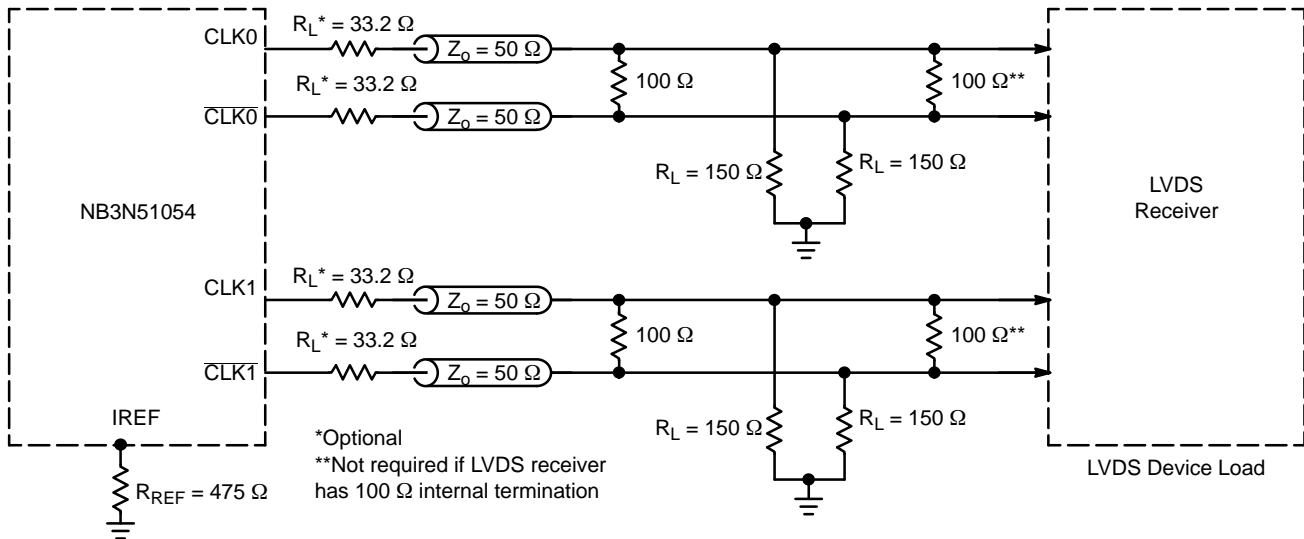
CLK0

$R_L^* = 33.2\ \Omega$

$Z_o = 50\ \Omega$

$R_L^* = 33.2\ \Omega$

$\overline{CLK0}$

$Z_o = 50\ \Omega$

$100\ \Omega$

$100\ \Omega^{**}$

$R_L = 150\ \Omega$

$R_L = 150\ \Omega$

NB3N51054

LVDS Receiver

CLK1

$R_L^* = 33.2\ \Omega$

$Z_o = 50\ \Omega$

$R_L^* = 33.2\ \Omega$

$\overline{CLK1}$

$Z_o = 50\ \Omega$

$100\ \Omega$

$100\ \Omega^{**}$

IREF

$R_L = 150\ \Omega$

$R_L = 150\ \Omega$

*Optional
**Not required if LVDS receiver has 100 Ω internal termination

$R_{REF} = 475\ \Omega$

LVDS Device Load